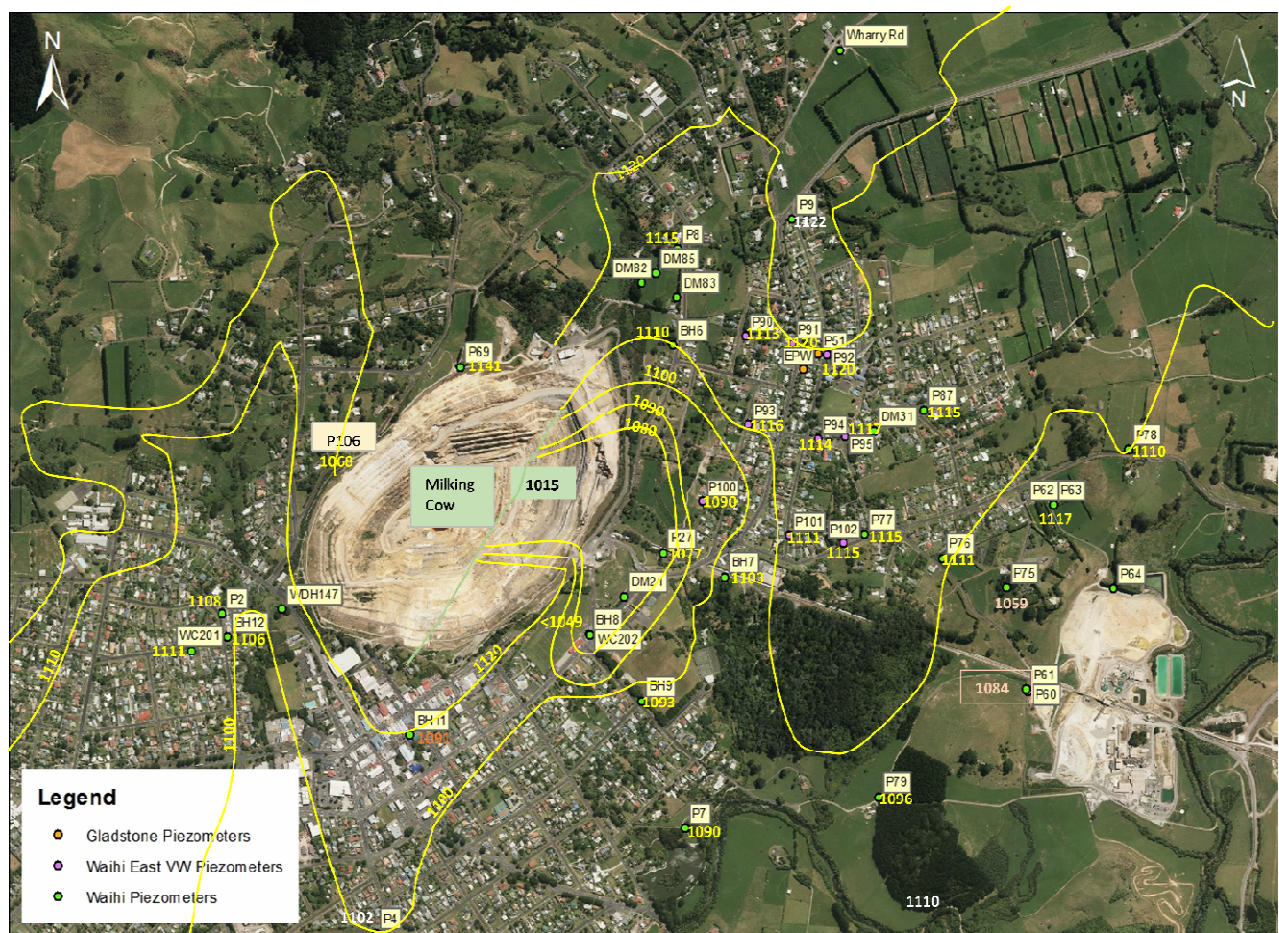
N

N

Wharry Rd

1120

P9
1122

1115 P8
DM82 DM85
DM83

1110 BH6

P90
1113
P91
1120 P51
EPW P92
1120

P69
1141

1100

1090

1080

P93
1116

P94
1117
1114
P95

DM31

P87
1115

P78
1110

P106
1068

Milking Cow

1015

P100
1090

P27
1077

P101
1111

P102
1115

P77
1115

P62 P63
1117

P76
1111

BH7
1103

DM21

P75
1059

P64

1108 P2
BH12
1106
WC201
1111

WDH147

<1049
BH8
WC202

1120

BH9
1093

P61
1084 P60

1110

1100

BH11
1091

1100

P79
1096

P7
1090

Legend
Gladstone Piezometers
Waihi East VW Piezometers
Waihi Piezometers

1102 P4

1110